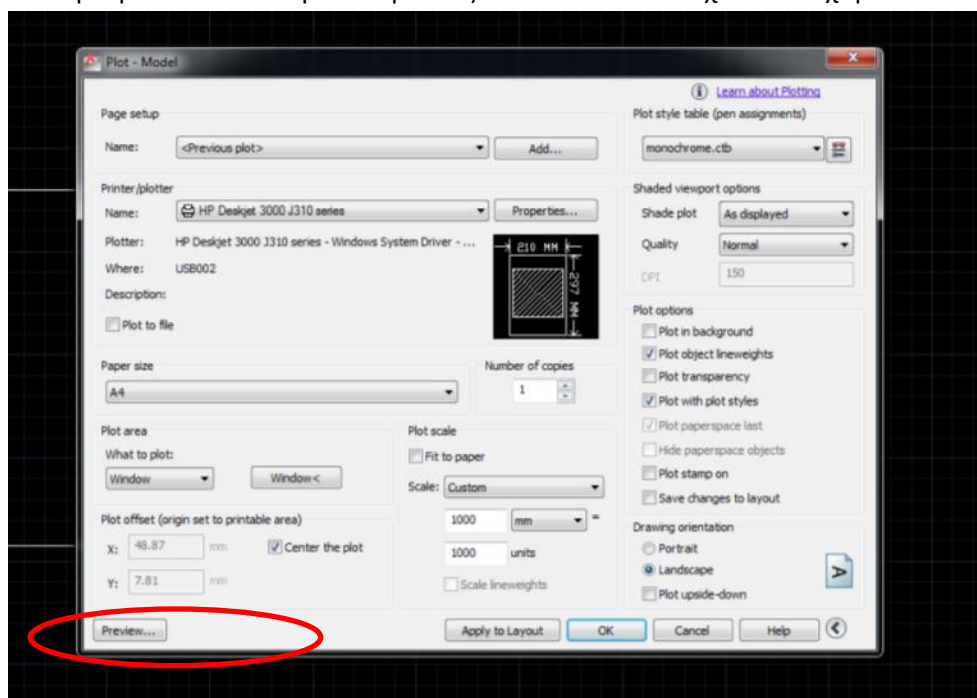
Plot - Model

Learn about Plotting

Page setup

Name: <Previous plot> Add...

Printer/plotter

Name: HP Deskjet 3000 J310 series Properties...

Plotter: HP Deskjet 3000 J310 series - Windows System Driver - ...

Where: USB002

Description:

Plot to file

210 MM

297 MM

Paper size

A4

Number of copies

1

Plot area

What to plot:

Window

Window<

Plot scale

Fit to paper

Scale: Custom

1000 mm =

1000 units

Scale lineweights

Plot offset (origin set to printable area)

X: 48.87 mm

Center the plot

Y: 7.81 mm

Preview...

Apply to Layout OK Cancel Help

Plot style table (pen assignments)

monochrome.ctb

Shaded viewport options

Shade plot As displayed

Quality Normal

DPI 150

Plot options

Plot in background

Plot object lineweights

Plot transparency

Plot with plot styles

Plot paperspace last

Hide paperspace objects

Plot stamp on

Save changes to layout

Drawing orientation

Portrait

Landscape

Plot upside-down